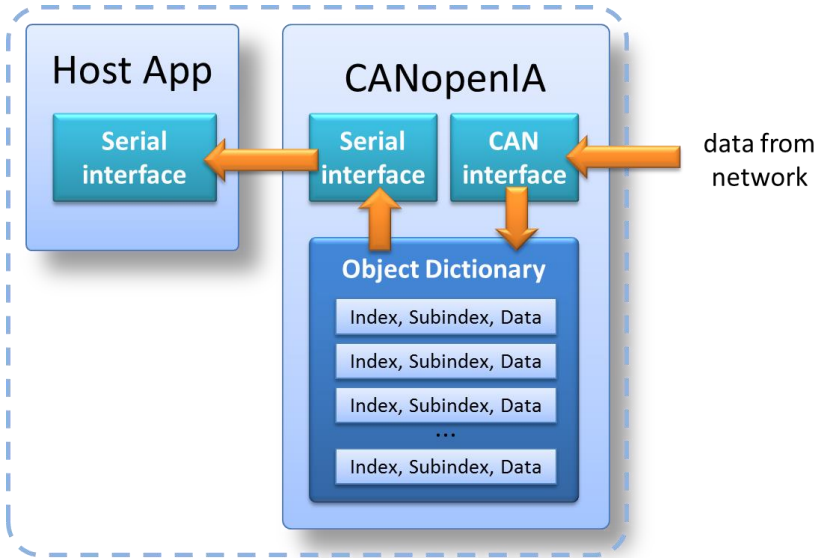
Host App

Serial interface

CANopenIA

Serial interface

CAN interface

data from network

Object Dictionary

Index, Subindex, Data

Index, Subindex, Data

Index, Subindex, Data

...

Index, Subindex, Data